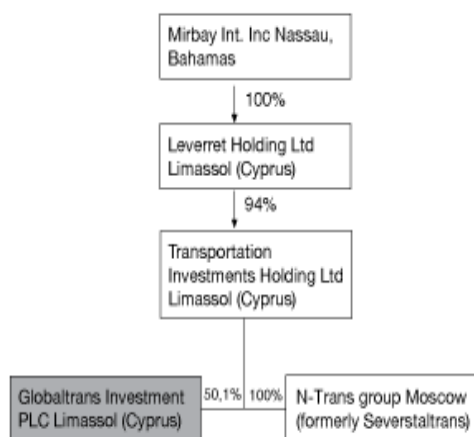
Mirbay Int. Inc Nassau, Bahamas

100%

Leverret Holding Ltd Limassol (Cyprus)

94%

Transportation Investments Holding Ltd Limassol (Cyprus)

Globaltrans Investment PLC Limassol (Cyprus)

50,1%

100%

N-Trans group Moscow (formerly Severstaltrans)